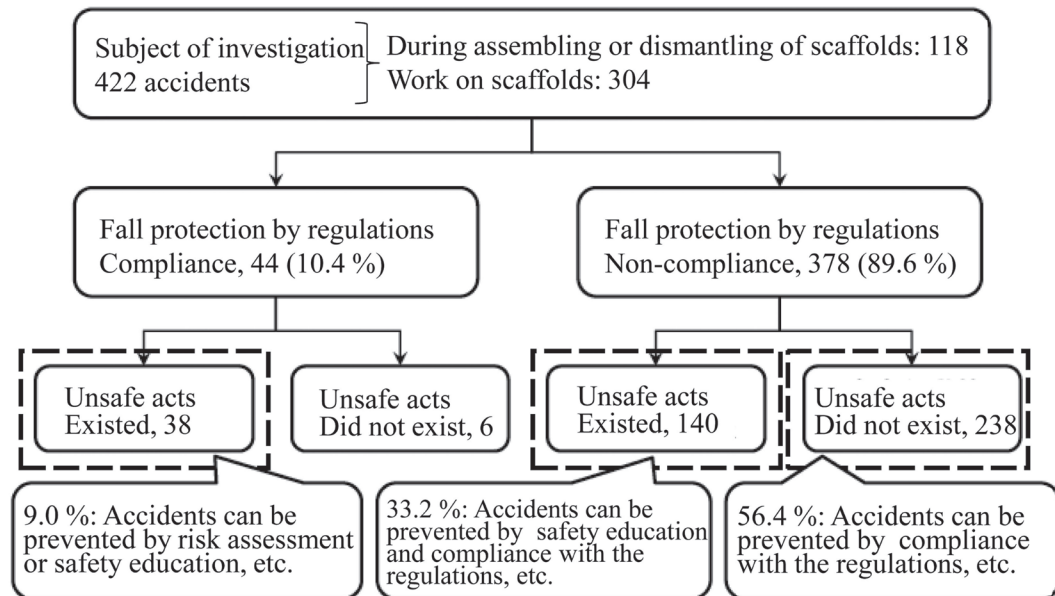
Subject of investigation
422 accidents

During assembling or dismantling of scaffolds: 118
Work on scaffolds: 304

Fall protection by regulations
Compliance, 44 (10.4 %)

Fall protection by regulations
Non-compliance, 378 (89.6 %)

Unsafe acts
Existed, 38

Unsafe acts
Did not exist, 6

Unsafe acts
Existed, 140

Unsafe acts
Did not exist, 238

9.0 %: Accidents can be prevented by risk assessment or safety education, etc.

33.2 %: Accidents can be prevented by safety education and compliance with the regulations, etc.

56.4 %: Accidents can be prevented by compliance with the regulations, etc.